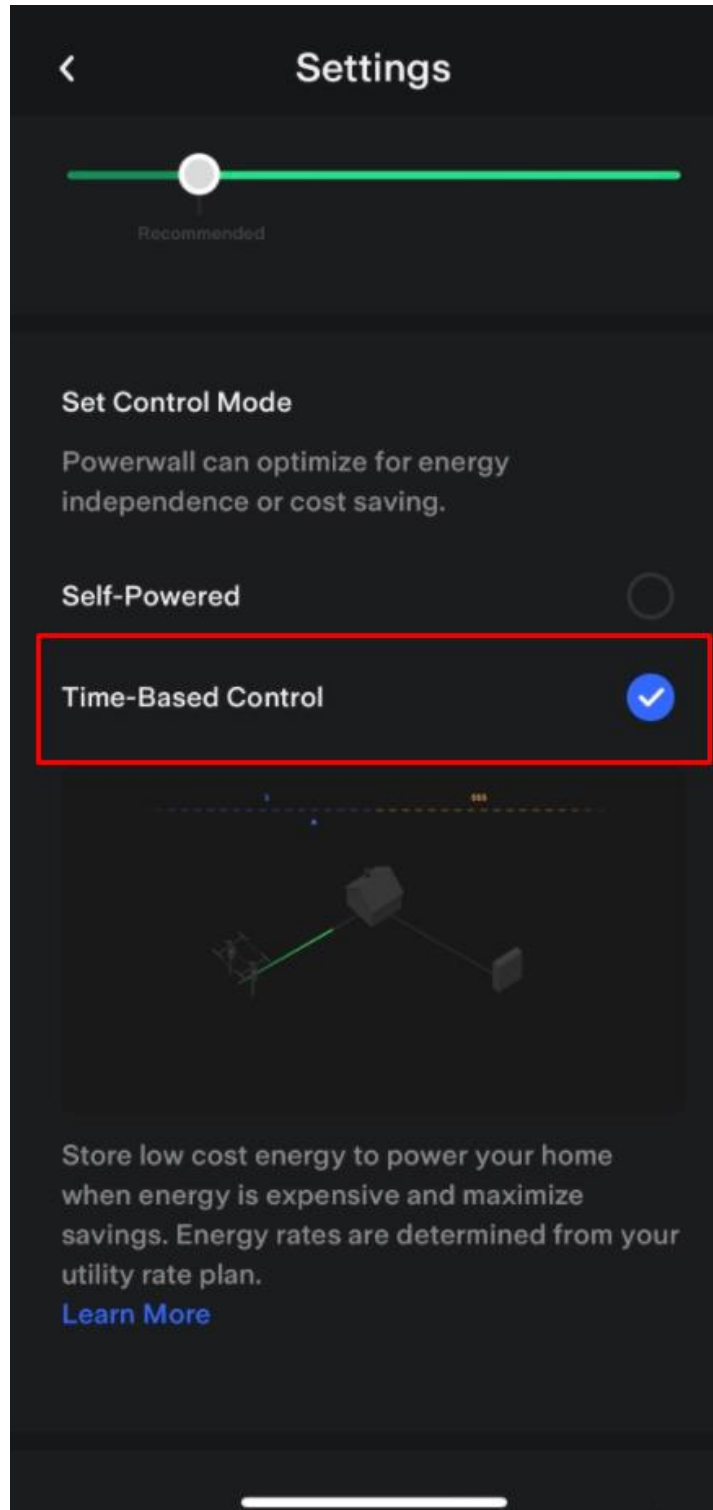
<

Settings

Recommended

Set Control Mode

Powerwall can optimize for energy independence or cost saving.

Self-Powered

Time-Based Control

$

$$$

Store low cost energy to power your home when energy is expensive and maximize savings. Energy rates are determined from your utility rate plan.

Learn More